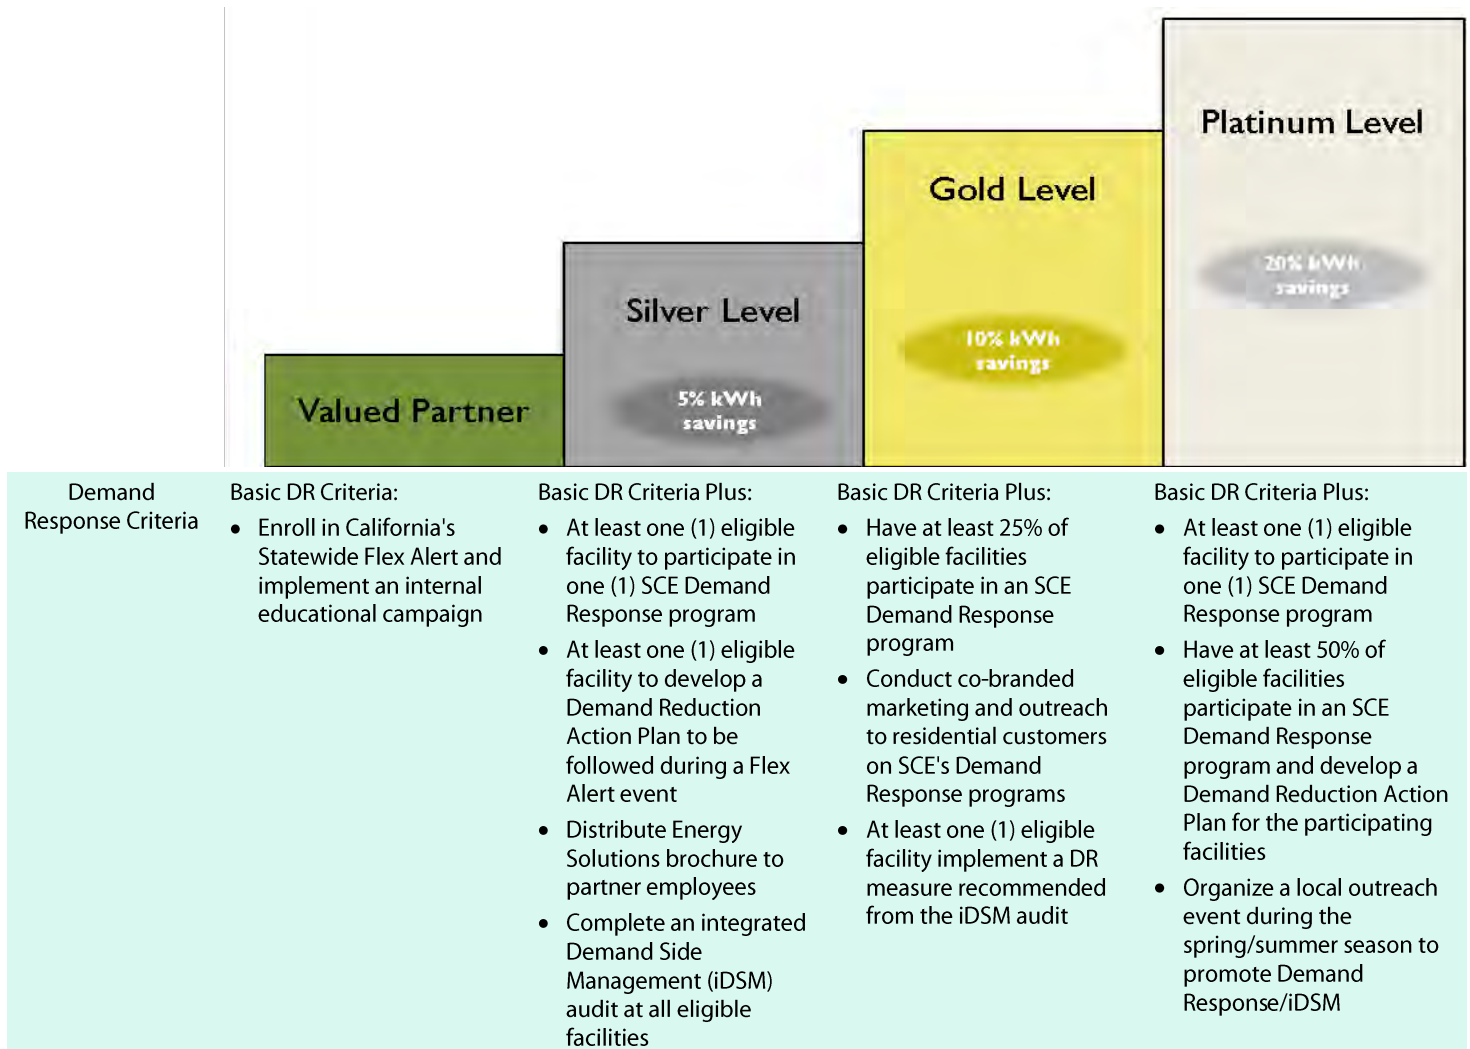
Valued Partner

Silver Level

5% kWh savings

Gold Level

10% kWh savings

Platinum Level

20% kWh savings

| Demand Response Criteria | Basic DR Criteria: | Basic DR Criteria Plus: | Basic DR Criteria Plus: | Basic DR Criteria Plus: |
|---|---|---|---|---|
| | • Enroll in California's Statewide Flex Alert and implement an internal educational campaign | • At least one (1) eligible facility to participate in one (1) SCE Demand Response program • At least one (1) eligible facility to develop a Demand Reduction Action Plan to be followed during a Flex Alert event • Distribute Energy Solutions brochure to partner employees • Complete an integrated Demand Side Management (iDSM) audit at all eligible facilities | • Have at least 25% of eligible facilities participate in an SCE Demand Response program • Conduct co-branded marketing and outreach to residential customers on SCE's Demand Response programs • At least one (1) eligible facility implement a DR measure recommended from the iDSM audit | • At least one (1) eligible facility to participate in one (1) SCE Demand Response program • Have at least 50% of eligible facilities participate in an SCE Demand Response program and develop a Demand Reduction Action Plan for the participating facilities • Organize a local outreach event during the spring/summer season to promote Demand Response/iDSM |